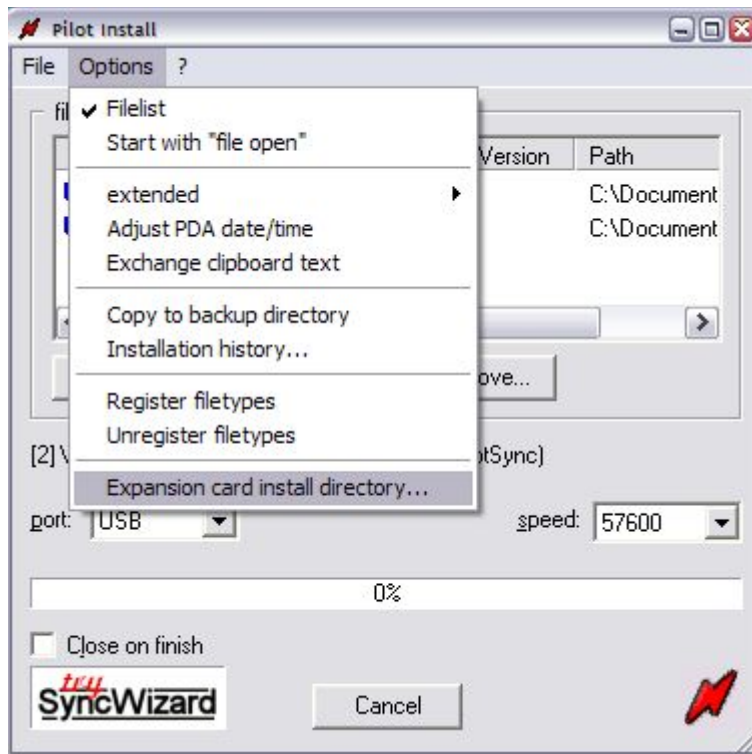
Pilot Install

File Options ?

fil

✓ Filelist
Start with "file open"

extended
Adjust PDA date/time
Exchange clipboard text

Copy to backup directory
Installation history...

Register filetypes
Unregister filetypes

Expansion card install directory...

| Version | Path |
|---|---|
| | C:\Document |
| | C:\Document |

ove...

[2] \

otSync)

port: USB

speed: 57600

0%

Close on finish

try SyncWizard

Cancel